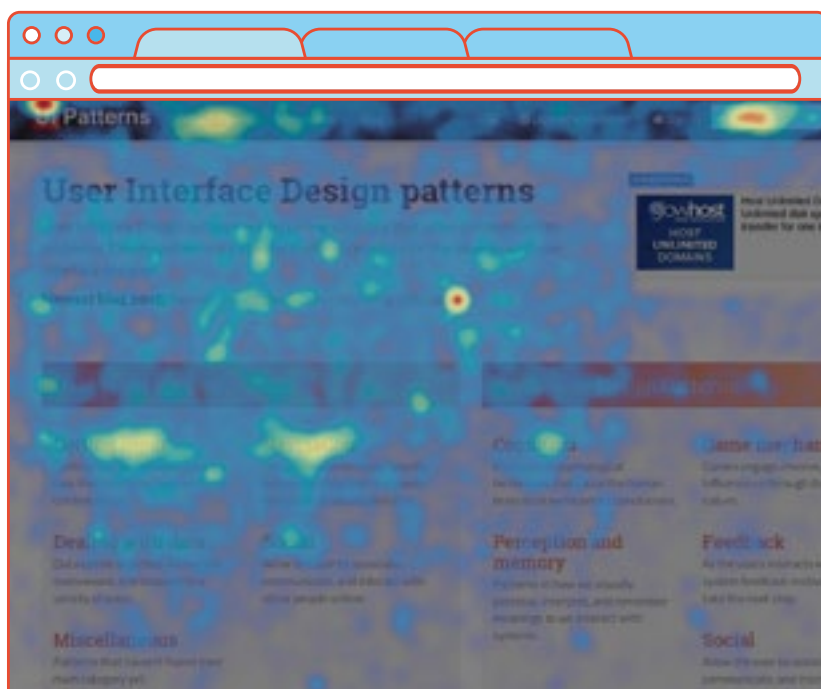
UI Patterns

User Interface Design patterns

Newest blog posts

HOST UNLIMITED DOMAINS

Host Unlimited D... Unlimited disk sp... transfer for one l...

Cognition

Game mechanics

Dealing with data

Social

Perception and memory

Feedback

Miscellaneous

Social

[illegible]